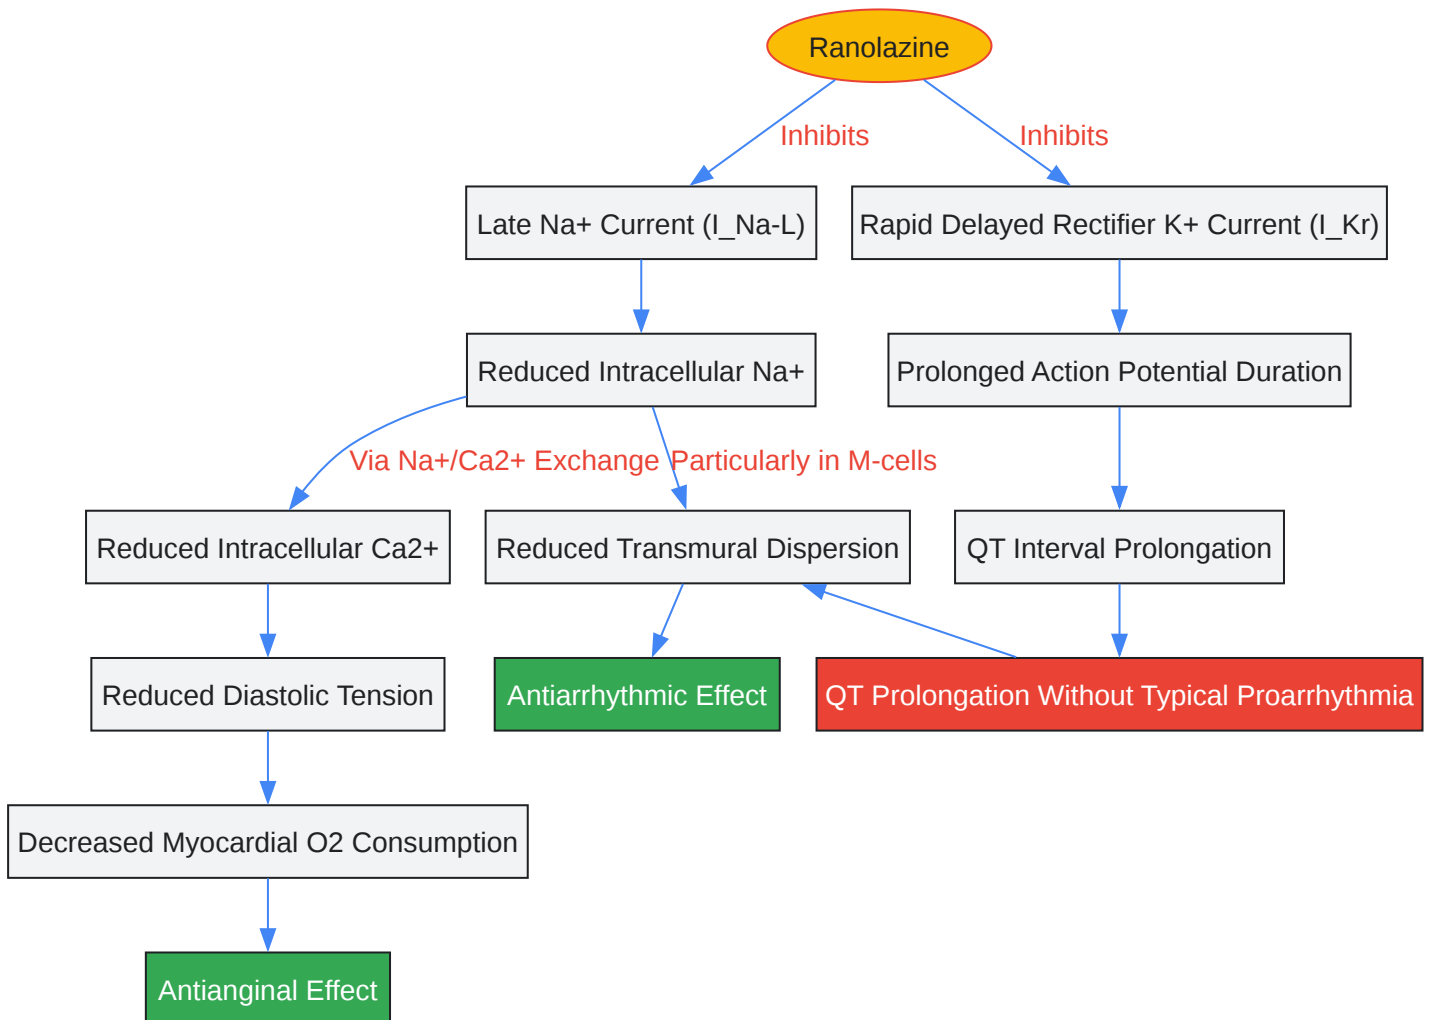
Ranolazine

Inhibits

Inhibits

Late Na+ Current (I_Na-L)

Rapid Delayed Rectifier K+ Current (I_Kr)

Reduced Intracellular Na+

Prolonged Action Potential Duration

Via Na+/Ca2+ Exchange

Particularly in M-cells

Reduced Intracellular Ca2+

Reduced Transmural Dispersion

QT Interval Prolongation

Reduced Diastolic Tension

Antiarrhythmic Effect

QT Prolongation Without Typical Proarrhythmia

Decreased Myocardial O2 Consumption

Antianginal Effect